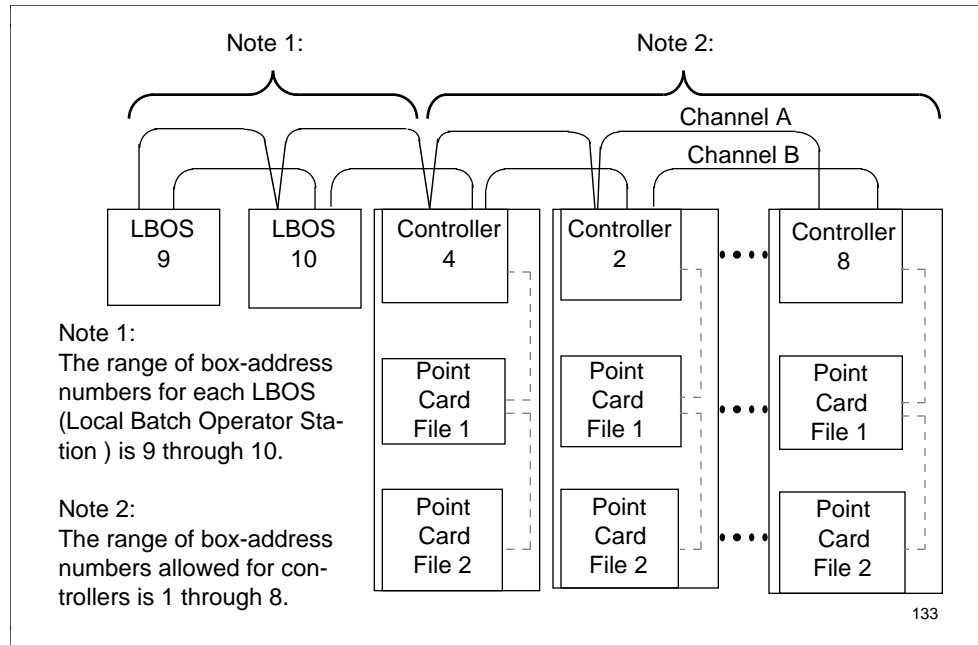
Note 1:

Note 2:

Channel A

Channel B

LBOS 9

LBOS 10

Controller 4

Controller 2

Controller 8

Point Card File 1

Point Card File 1

Point Card File 1

Point Card File 2

Point Card File 2

Point Card File 2

Note 1:
The range of box-address numbers for each LBOS (Local Batch Operator Station ) is 9 through 10.

Note 2:
The range of box-address numbers allowed for controllers is 1 through 8.

133